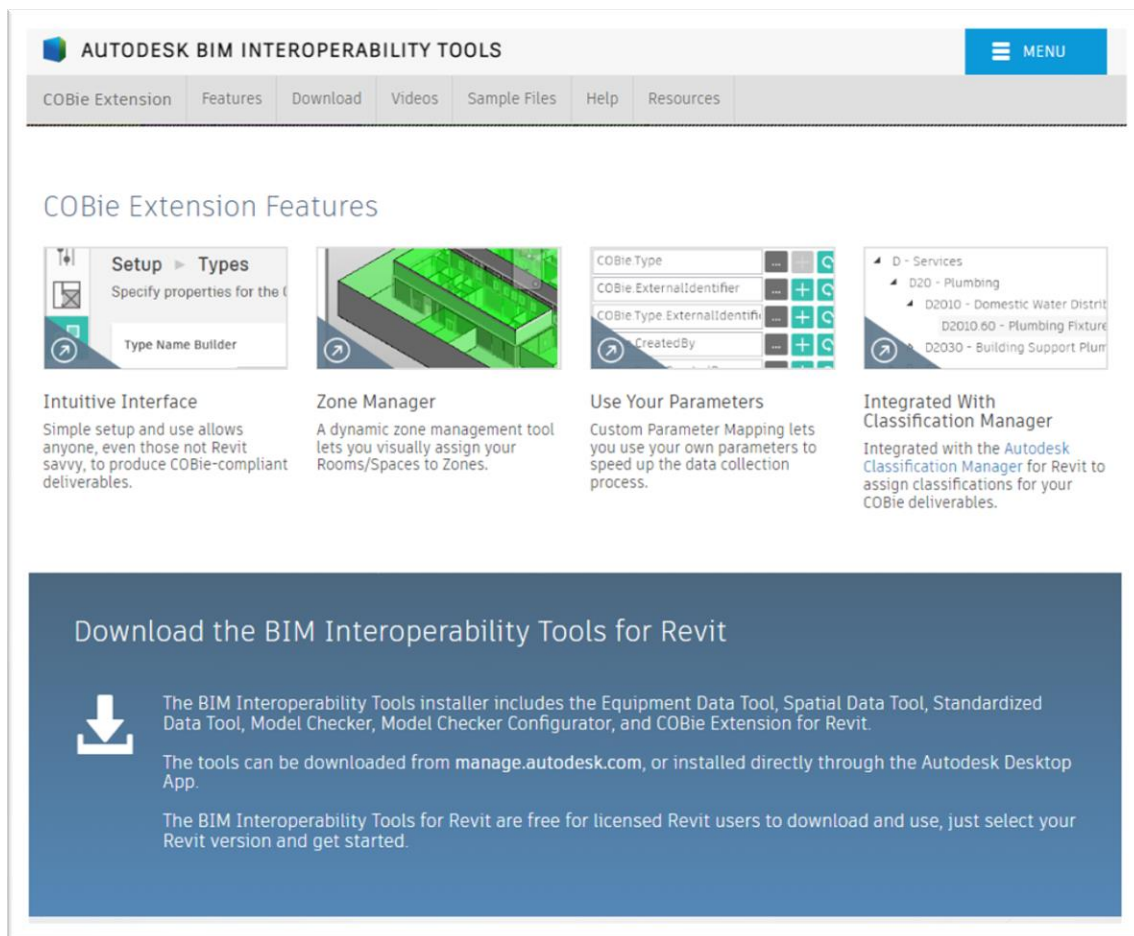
AUTODESK BIM INTEROPERABILITY TOOLS

MENU

COBie Extension | Features | Download | Videos | Sample Files | Help | Resources

COBie Extension Features

Setup ► Types
Specify properties for the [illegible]
Type Name Builder

COBie.Type
COBie.ExternalIdentifier
COBie.Type.ExternalIdentifi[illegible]
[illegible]CreatedBy

D - Services
D20 - Plumbing
D2010 - Domestic Water Distrit
D2010.60 - Plumbing Fixture
D2030 - Building Support Plum

Intuitive Interface
Simple setup and use allows anyone, even those not Revit savvy, to produce COBie-compliant deliverables.

Zone Manager
A dynamic zone management tool lets you visually assign your Rooms/Spaces to Zones.

Use Your Parameters
Custom Parameter Mapping lets you use your own parameters to speed up the data collection process.

Integrated With Classification Manager
Integrated with the Autodesk Classification Manager for Revit to assign classifications for your COBie deliverables.

Download the BIM Interoperability Tools for Revit

The BIM Interoperability Tools installer includes the Equipment Data Tool, Spatial Data Tool, Standardized Data Tool, Model Checker, Model Checker Configurator, and COBie Extension for Revit.

The tools can be downloaded from manage.autodesk.com, or installed directly through the Autodesk Desktop App.

The BIM Interoperability Tools for Revit are free for licensed Revit users to download and use, just select your Revit version and get started.